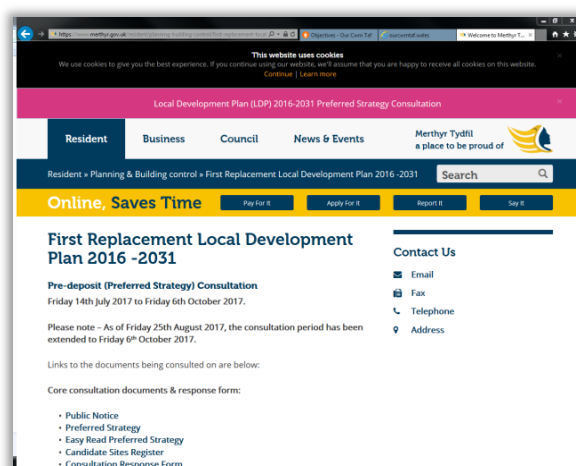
https://www.merthyr.gov.uk/resident/planning-building-control/first-replacement-local-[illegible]

Objectives - Our Cwm Taf

ourcwmtaf.wales

Welcome to Merthyr T...

This website uses cookies

We use cookies to give you the best experience. If you continue using our website, we'll assume that you are happy to receive all cookies on this website.

Continue | Learn more

Local Development Plan (LDP) 2016-2031 Preferred Strategy Consultation

Resident

Business

Council

News & Events

Merthyr Tydfil
a place to be proud of

Resident » Planning & Building control » First Replacement Local Development Plan 2016 -2031

Search

Online, Saves Time

Pay For It

Apply For It

Report It

Say It

First Replacement Local Development Plan 2016 -2031

Pre-deposit (Preferred Strategy) Consultation

Friday 14th July 2017 to Friday 6th October 2017.

Please note – As of Friday 25th August 2017, the consultation period has been extended to Friday 6$^{th}$ October 2017.

Links to the documents being consulted on are below:

Core consultation documents & response form:

• Public Notice
• Preferred Strategy
• Easy Read Preferred Strategy
• Candidate Sites Register
• Consultation Response Form

Contact Us

Email

Fax

Telephone

Address